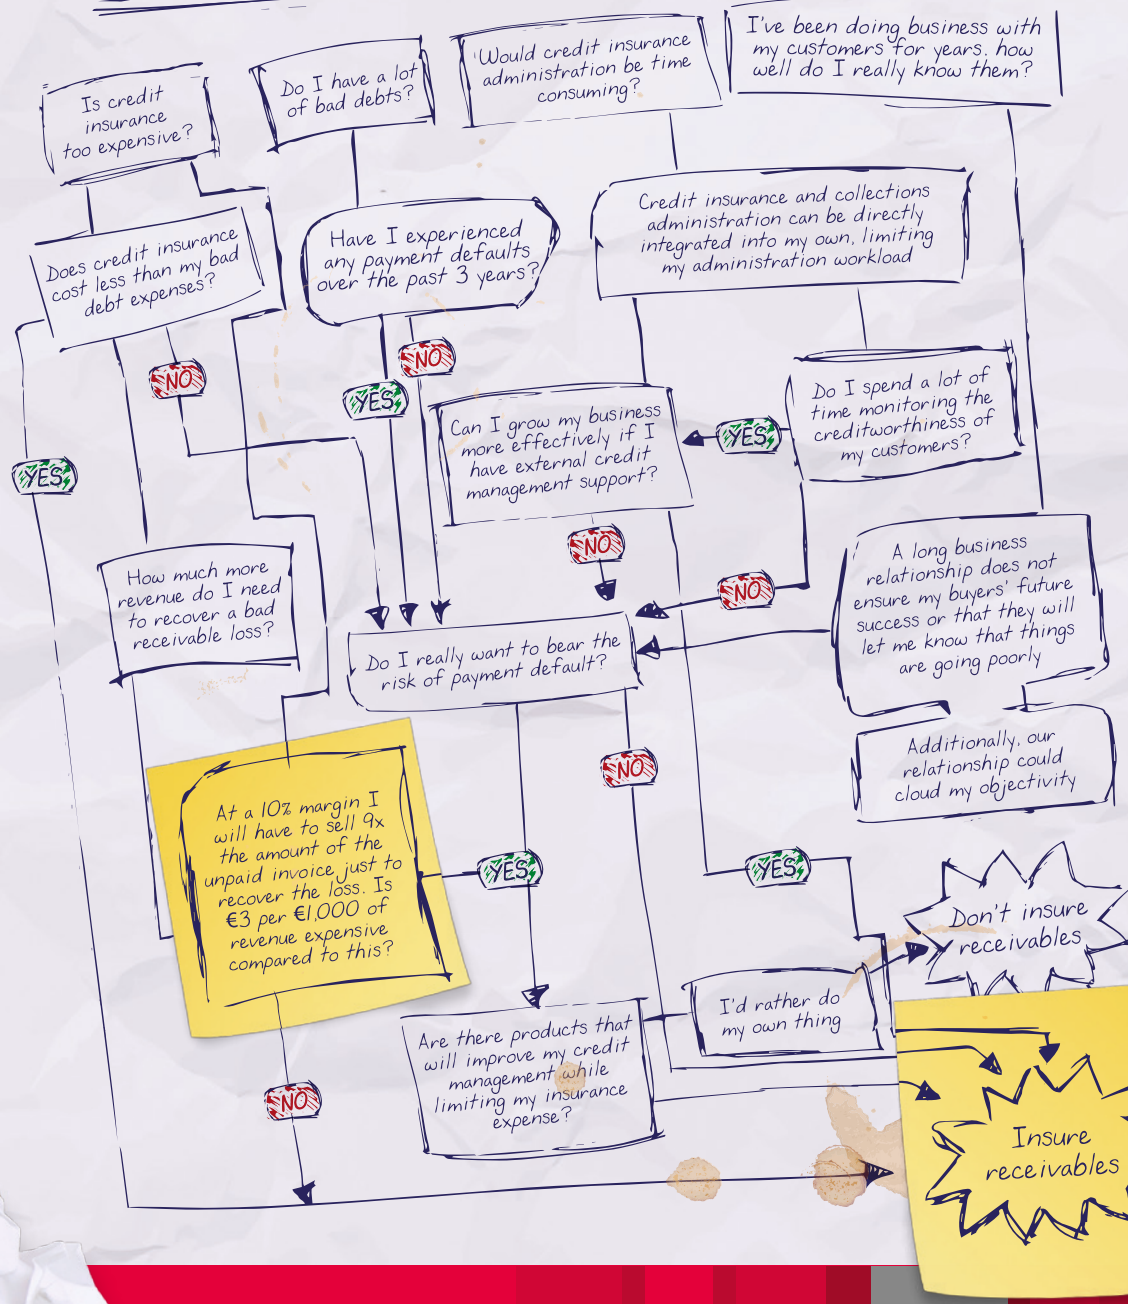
Is credit insurance too expensive?

Do I have a lot of bad debts?

'Would credit insurance administration be time consuming?

I've been doing business with my customers for years. how well do I really know them?

Does credit insurance cost less than my bad debt expenses?

Have I experienced any payment defaults over the past 3 years?

Credit insurance and collections administration can be directly integrated into my own, limiting my administration workload

NO

NO

YES

Can I grow my business more effectively if I have external credit management support?

YES

Do I spend a lot of time monitoring the creditworthiness of my customers?

YES

NO

A long business relationship does not ensure my buyers' future success or that they will let me know that things are going poorly

How much more revenue do I need to recover a bad receivable loss?

NO

Do I really want to bear the risk of payment default?

Additionally, our relationship could cloud my objectivity

NO

At a 10% margin I will have to sell 9x the amount of the unpaid invoice just to recover the loss. Is €3 per €1,000 of revenue expensive compared to this?

YES

YES

Don't insure receivables

I'd rather do my own thing

Are there products that will improve my credit management while limiting my insurance expense?

NO

Insure receivables